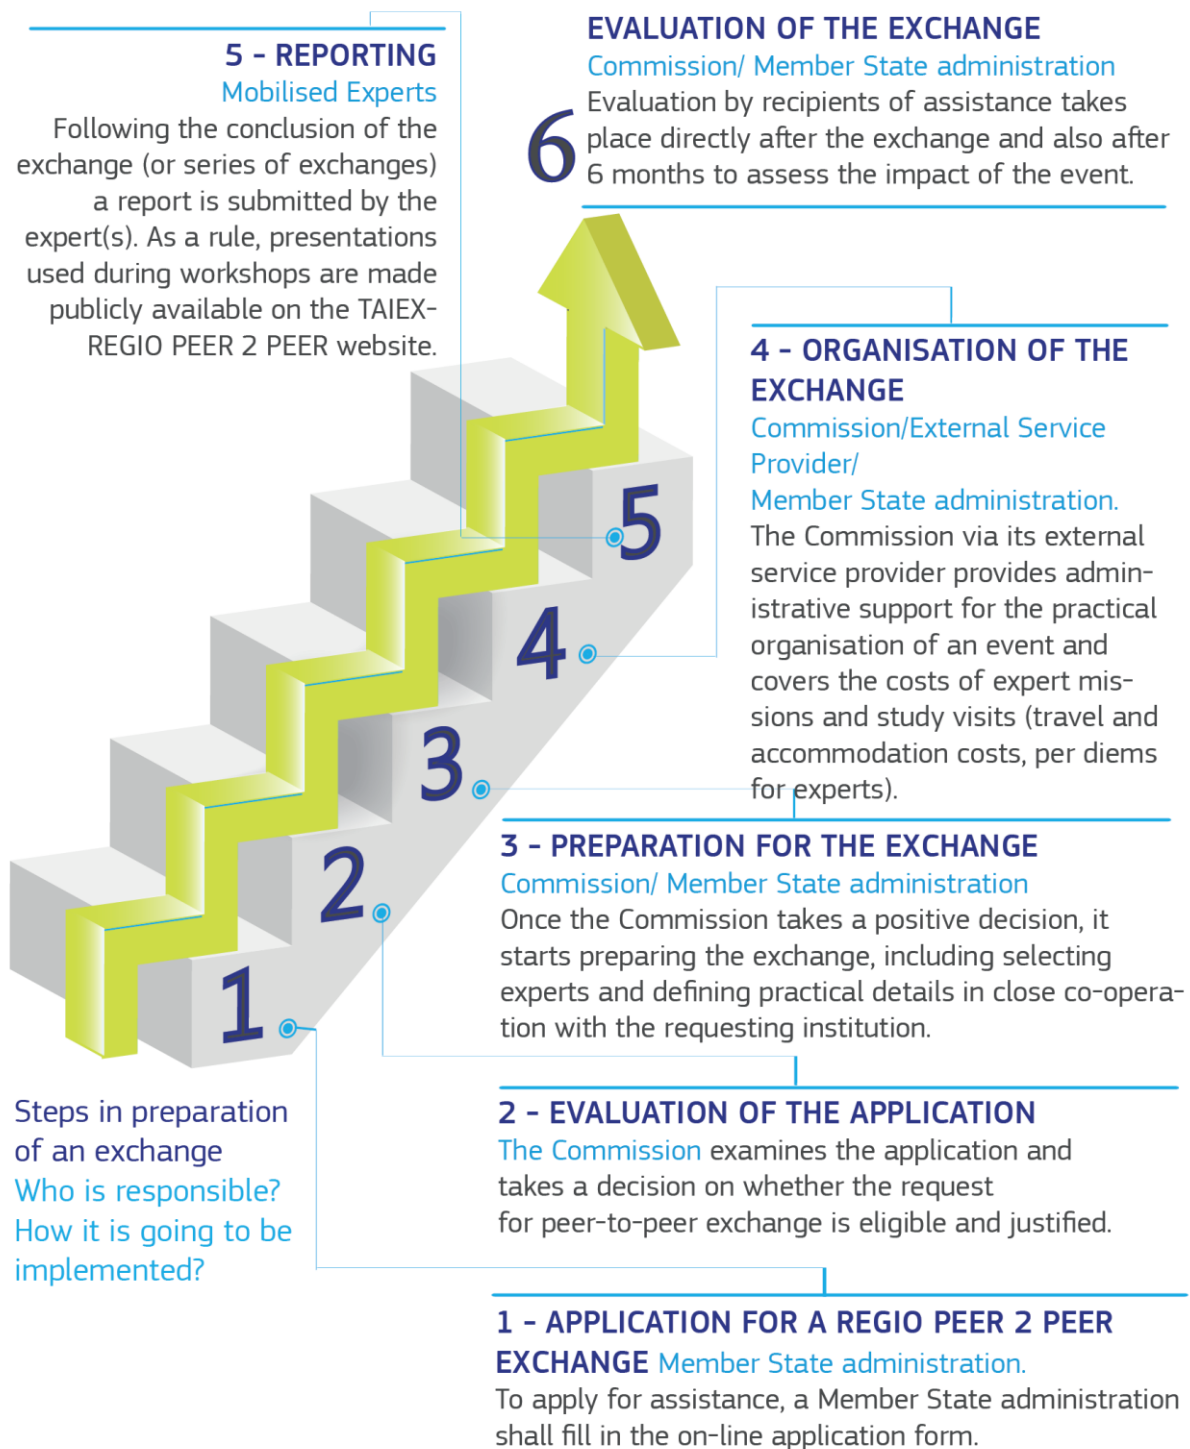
5 - REPORTING
Mobilised Experts
Following the conclusion of the exchange (or series of exchanges) a report is submitted by the expert(s). As a rule, presentations used during workshops are made publicly available on the TAIEX-REGIO PEER 2 PEER website.

6
EVALUATION OF THE EXCHANGE
Commission/ Member State administration
Evaluation by recipients of assistance takes place directly after the exchange and also after 6 months to assess the impact of the event.

4 - ORGANISATION OF THE EXCHANGE
Commission/External Service Provider/
Member State administration.
The Commission via its external service provider provides administrative support for the practical organisation of an event and covers the costs of expert missions and study visits (travel and accommodation costs, per diems for experts).

5
4
3
2
1

3 - PREPARATION FOR THE EXCHANGE
Commission/ Member State administration
Once the Commission takes a positive decision, it starts preparing the exchange, including selecting experts and defining practical details in close co-operation with the requesting institution.

Steps in preparation of an exchange
Who is responsible?
How it is going to be implemented?

2 - EVALUATION OF THE APPLICATION
The Commission examines the application and takes a decision on whether the request for peer-to-peer exchange is eligible and justified.

1 - APPLICATION FOR A REGIO PEER 2 PEER EXCHANGE Member State administration.
To apply for assistance, a Member State administration shall fill in the on-line application form.